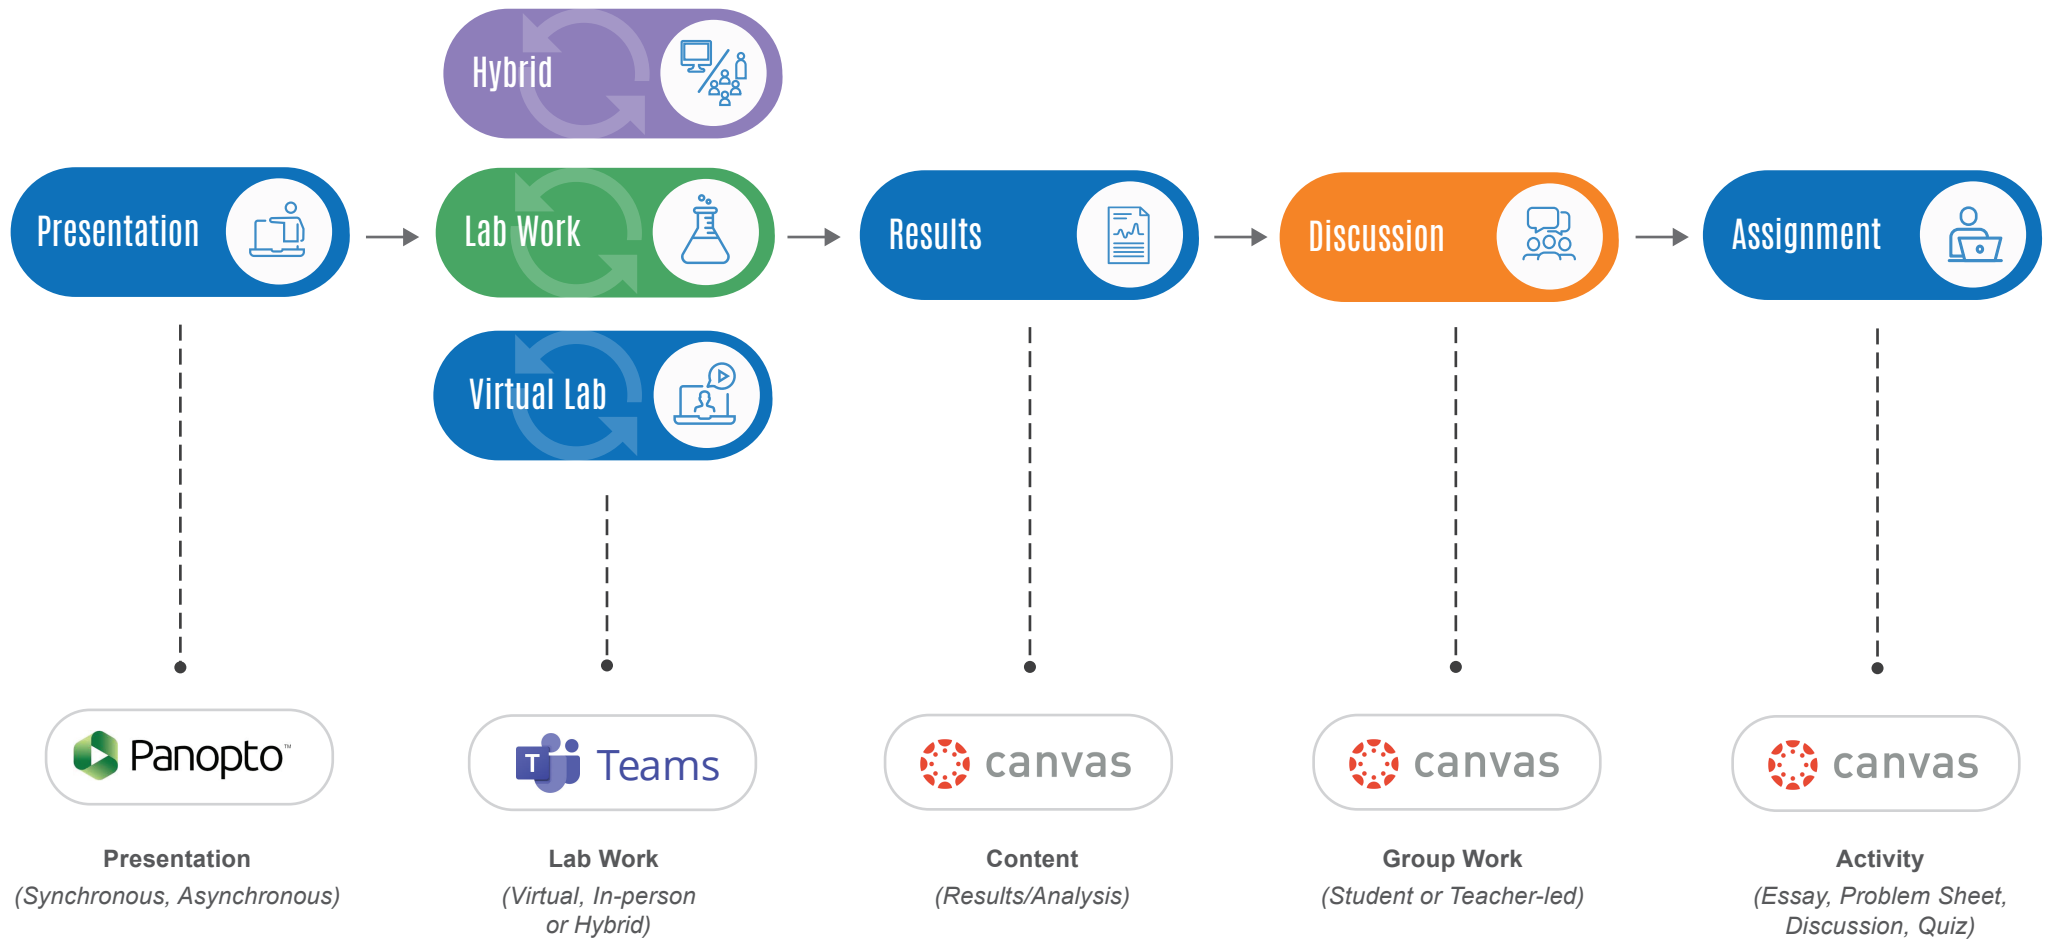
Hybrid

Presentation

Lab Work

Results

Discussion

Assignment

Virtual Lab

Panopto™

Teams

canvas

canvas

canvas

Presentation
(Synchronous, Asynchronous)

Lab Work
(Virtual, In-person or Hybrid)

Content
(Results/Analysis)

Group Work
(Student or Teacher-led)

Activity
(Essay, Problem Sheet, Discussion, Quiz)